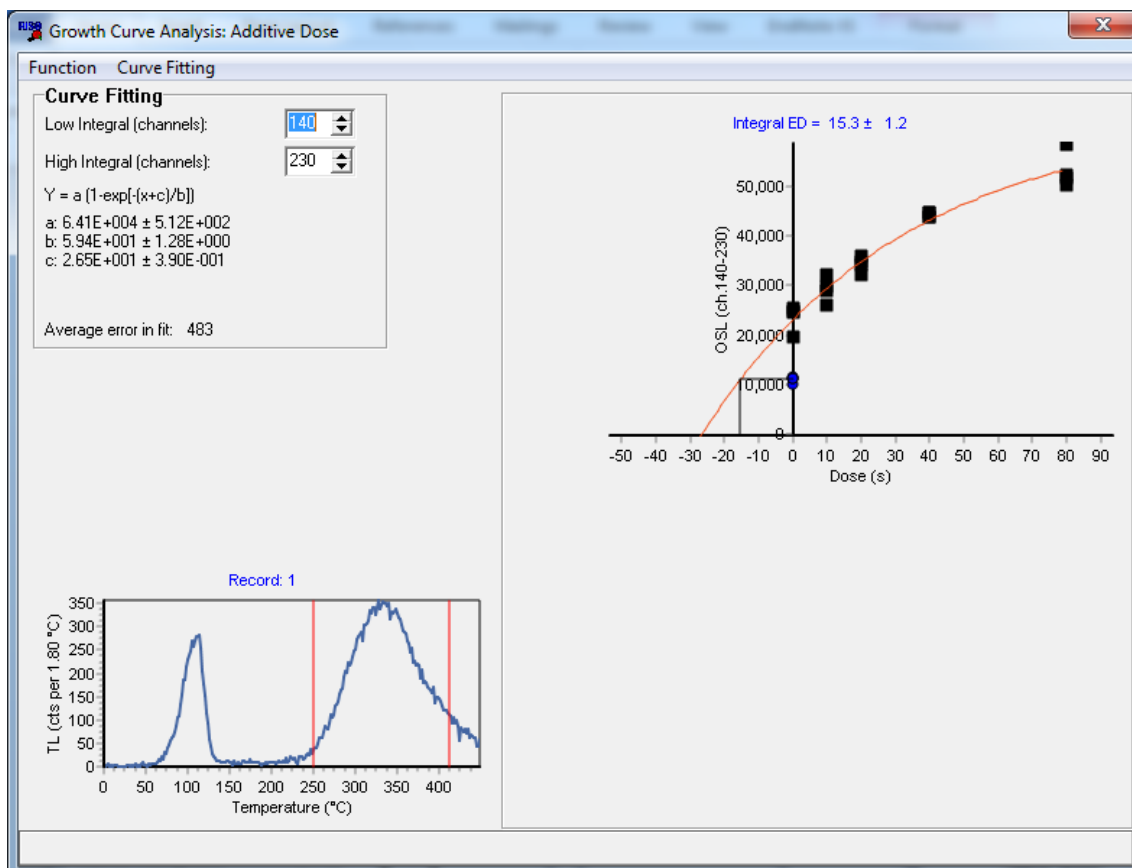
Growth Curve Analysis: Additive Dose

Function Curve Fitting

Curve Fitting

Low Integral (channels): 140

High Integral (channels): 230

Y = a (1-exp[-(x+c)/b])

a: 6.41E+004 ± 5.12E+002
b: 5.94E+001 ± 1.28E+000
c: 2.65E+001 ± 3.90E-001

Average error in fit: 483

Integral ED = 15.3 ± 1.2

OSL (ch.140-230)

50,000
40,000
30,000
20,000
10,000
0

-50 -40 -30 -20 -10 0 10 20 30 40 50 60 70 80 90

Dose (s)

Record: 1

TL (cts per 1.80 °C)

350
300
250
200
150
100
50
0

0 50 100 150 200 250 300 350 400

Temperature (°C)